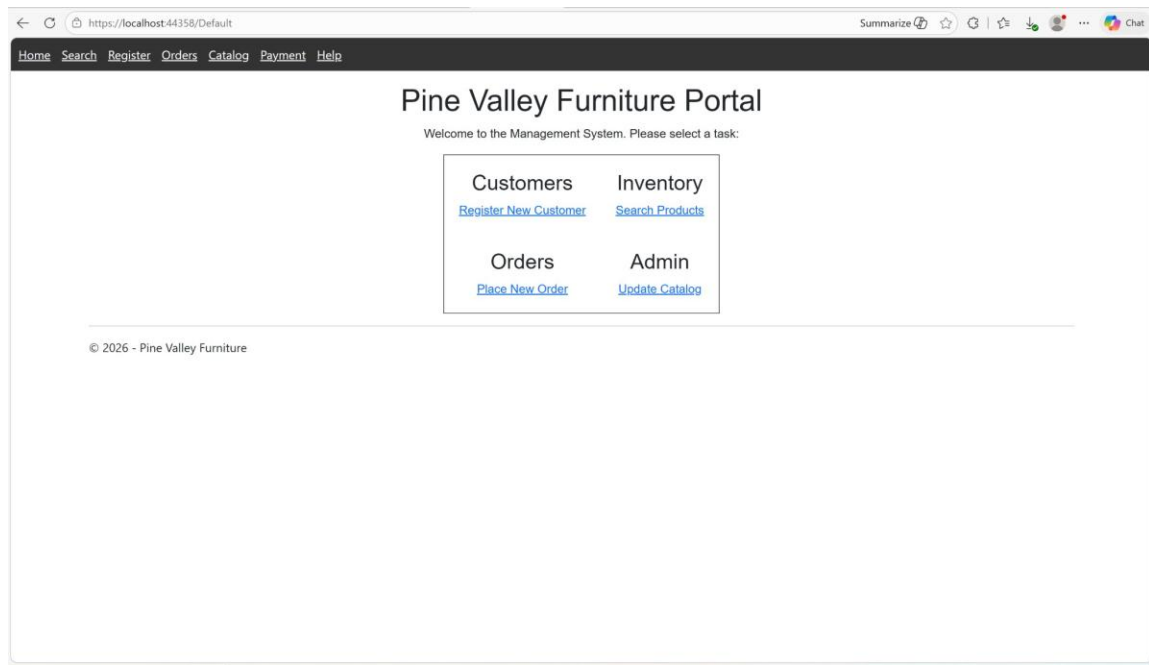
https://localhost:44358/Default

Summarize

Chat

Home Search Register Orders Catalog Payment Help

Pine Valley Furniture Portal

Welcome to the Management System. Please select a task:

| Customers | Inventory |
|---|---|
| Register New Customer | Search Products |
| Orders | Admin |
| Place New Order | Update Catalog |

© 2026 - Pine Valley Furniture